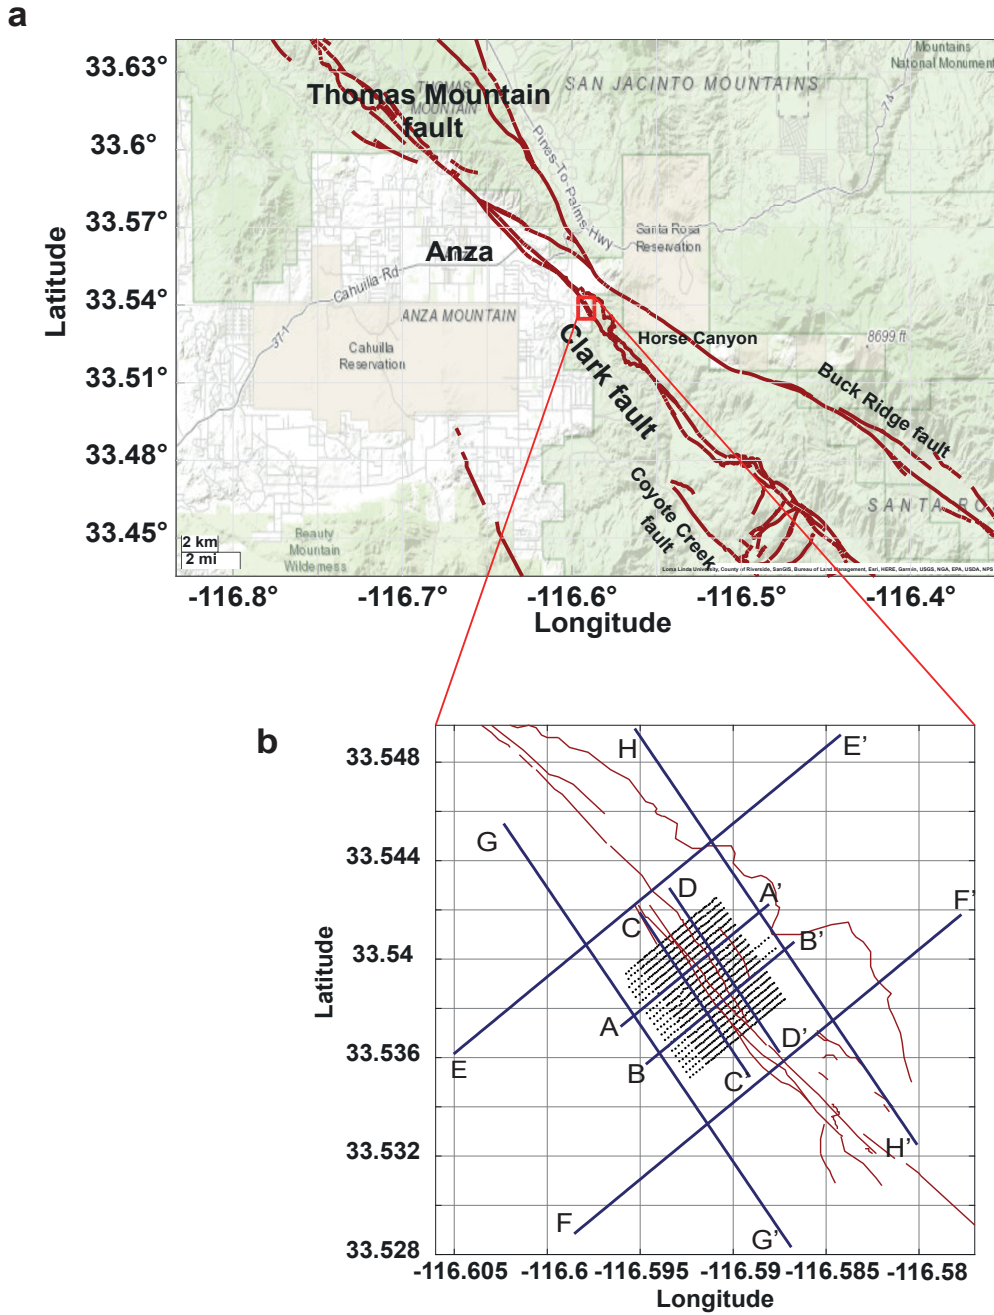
a

Latitude

33.63°
33.6°
33.57°
33.54°
33.51°
33.48°
33.45°

Mountains National Monument

THOMAS MOUNTAIN

Thomas Mountain fault

SAN JACINTO MOUNTAINS

74

Pines-To-Palms Hwy

Santa Rosa Reservation

Anza

Cahuilla Rd

371

ANZA MOUNTAIN

Cahuilla Reservation

Horse Canyon

8699 ft

Clark fault

Buck Ridge fault

Coyote Creek fault

SANTA RO

2 km
2 mi

Beauty Mountain Wilderness

Loma Linda University, County of Riverside, SanGIS, Bureau of Land Management, Esri, HERE, Garmin, USGS, NGA, EPA, USDA, NPS

-116.8° -116.7° -116.6° -116.5° -116.4°
Longitude

b

Latitude

33.548
33.544
33.54
33.536
33.532
33.528

H
E'
G
D
A'
F'
C
B'
A
D'
E
B
C'
H'
F
G'

-116.605 -116.6 -116.595 -116.59 -116.585 -116.58
Longitude